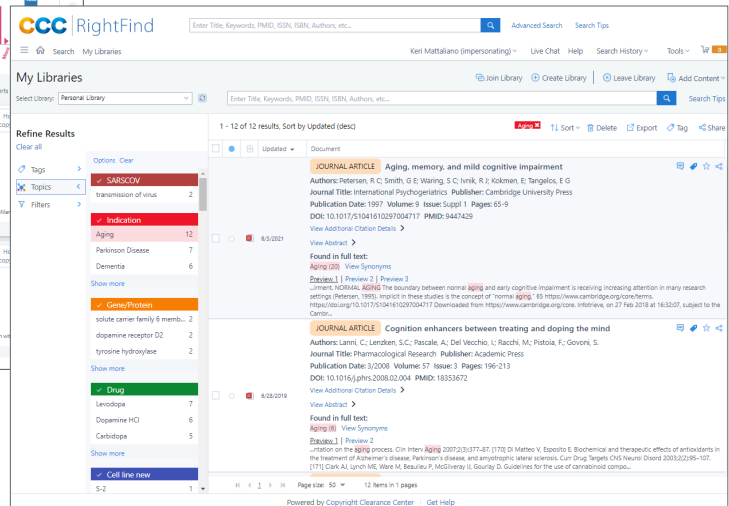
CCC | RightFind

Enter Title, Keywords, PMID, ISSN, ISBN, Authors, etc...

Advanced Search   Search Tips

Search   My Libraries

Keri Mattaliano (impersonating)   Live Chat   Help   Search History   Tools   0

My Libraries

Join Library   Create Library   Leave Library   Add Content

Select Library: Personal Library

Enter Title, Keywords, PMID, ISSN, ISBN, Authors, etc...

Search Tips

Refine Results

Clear all

Tags

Topics

Filters

Options   Clear

SARSCOV

transmission of virus   2

Indication

Aging   12

Parkinson Disease   7

Dementia   6

Show more

Gene/Protein

solute carrier family 6 memb...   2

dopamine receptor D2   2

tyrosine hydroxylase   2

Show more

Drug

Levodopa   7

Dopamine HCl   6

Carbidopa   5

Show more

Cell line new

S-2   1

1 - 12 of 12 results, Sort by Updated (desc)

Aging

Sort   Delete   Export   Tag   Share

Updated   Document

8/3/2021

JOURNAL ARTICLE   Aging, memory, and mild cognitive impairment

Authors: Petersen, R C; Smith, G E; Waring, S C; Ivnik, R J; Kokmen, E; Tangelos, E G

Journal Title: International Psychogeriatrics   Publisher: Cambridge University Press

Publication Date: 1997   Volume: 9   Issue: Suppl 1   Pages: 65-9

DOI: 10.1017/S1041610297004717   PMID: 9447429

View Additional Citation Details

View Abstract

Found in full text:

Aging (20)   View Synonyms

Preview 1 | Preview 2 | Preview 3

...iriment, NORMAL AGING The boundary between normal aging and early cognitive impairment is receiving increasing attention in many research settings (Petersen, 1995). Implicit in these studies is the concept of "normal aging," 65 https://www.cambridge.org/core/terms. https://doi.org/10.1017/S1041610297004717 Downloaded from https://www.cambridge.org/core. Infotrieve, on 27 Feb 2018 at 16:32:07, subject to the Cambr...

6/28/2019

JOURNAL ARTICLE   Cognition enhancers between treating and doping the mind

Authors: Lanni, C.; Lenzken, S.C.; Pascale, A.; Del Vecchio, I.; Racchi, M.; Pistoia, F.; Govoni, S.

Journal Title: Pharmacological Research   Publisher: Academic Press

Publication Date: 3/2008   Volume: 57   Issue: 3   Pages: 196-213

DOI: 10.1016/j.phrs.2008.02.004   PMID: 18353672

View Additional Citation Details

View Abstract

Found in full text:

Aging (6)   View Synonyms

Preview 1 | Preview 2

...ntation on the aging process. Clin Interv Aging 2007;2(3):377–87. [170] Di Matteo V, Esposito E. Biochemical and therapeutic effects of antioxidants in the treatment of Alzheimer's disease, Parkinson's disease, and amyotrophic lateral sclerosis. Curr Drug Targets CNS Neurol Disord 2003;2(2):95–107. [171] Clark AJ, Lynch ME, Ware M, Beaulieu P, McGilveray IJ, Gourlay D. Guidelines for the use of cannabinoid compo...

1   Page size: 50   12 items in 1 pages

Powered by Copyright Clearance Center | Get Help